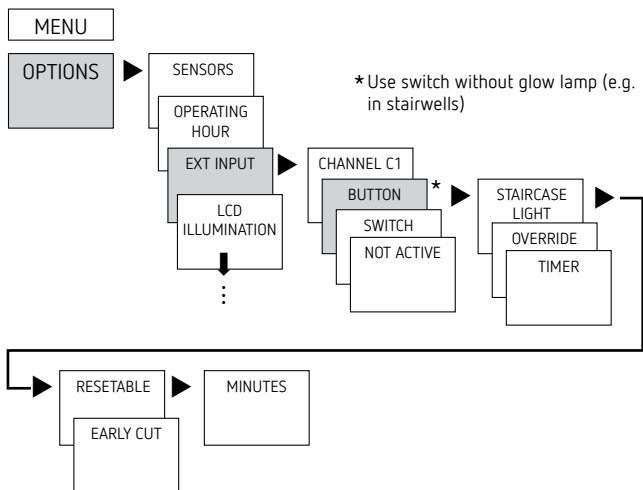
MENU

OPTIONS

SENSORS

OPERATING HOUR

EXT INPUT

LCD ILLUMINATION

⋮

CHANNEL C1

BUTTON

*

SWITCH

NOT ACTIVE

STAIRCASE LIGHT

OVERRIDE

TIMER

*Use switch without glow lamp (e.g. in stairwells)

RESETABLE

EARLY CUT

MINUTES